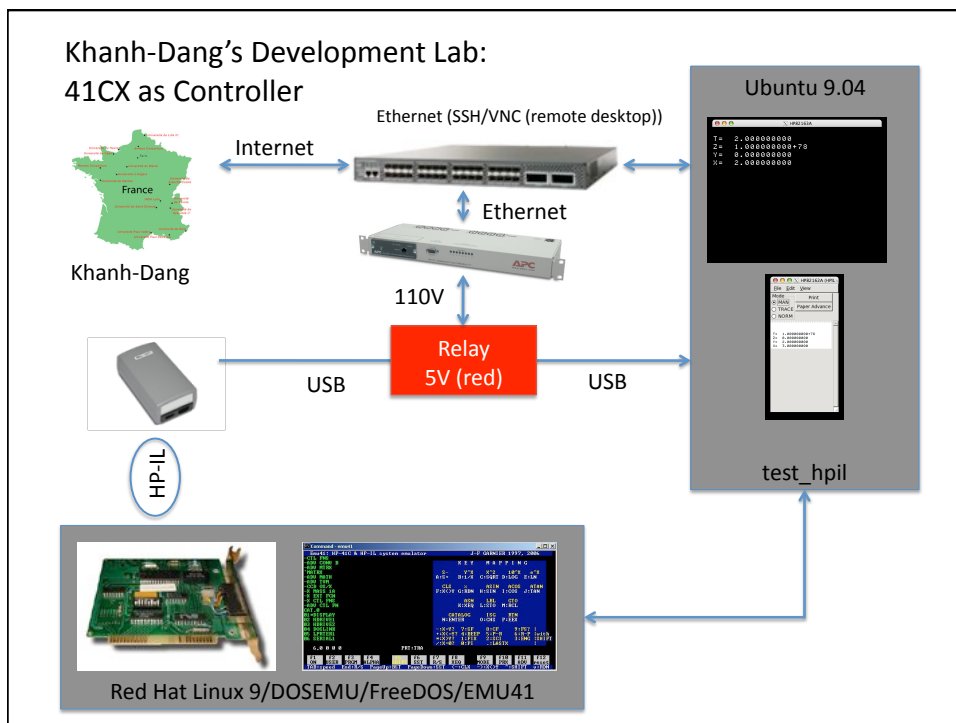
Khanh-Dang's Development Lab:
41CX as Controller

Ethernet (SSH/VNC (remote desktop))

Internet

France

Khanh-Dang

Ethernet

APC

110V

Ubuntu 9.04

HP82163A

T= 2.000000000
Z= 1.000000000+78
Y= 0.000000000
X= 2.000000000

HP82162A (HPIL)
File Edit View
Mode
MAN
TRACE
NORM
Print
Paper Advance

Relay
5V (red)

USB

USB

HP-IL

test_hpil

Red Hat Linux 9/DOSEMU/FreeDOS/EMU41